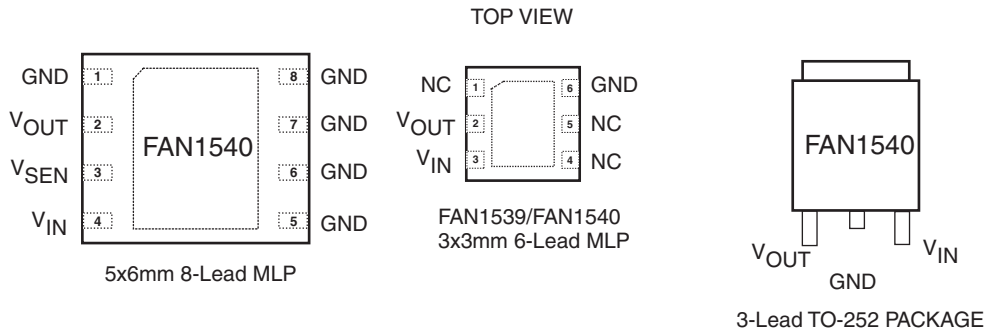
TOP VIEW

GND 1
$V_{OUT}$ 2
$V_{SEN}$ 3
$V_{IN}$ 4
FAN1540
8 GND
7 GND
6 GND
5 GND

5x6mm 8-Lead MLP

NC 1
$V_{OUT}$ 2
$V_{IN}$ 3
6 GND
5 NC
4 NC

FAN1539/FAN1540
3x3mm 6-Lead MLP

FAN1540
$V_{OUT}$
GND
$V_{IN}$

3-Lead TO-252 PACKAGE